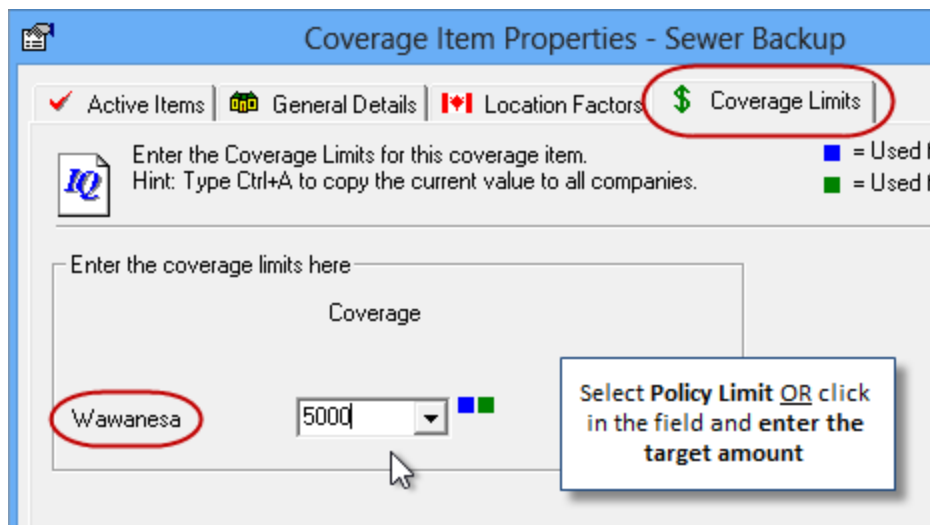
Coverage Item Properties - Sewer Backup

Active Items | General Details | Location Factors | Coverage Limits

IQ

Enter the Coverage Limits for this coverage item.
Hint: Type Ctrl+A to copy the current value to all companies.

= Used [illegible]
= Used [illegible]

Enter the coverage limits here

Coverage

Wawanesa

5000

Select **Policy Limit** OR click in the field and **enter the target amount**